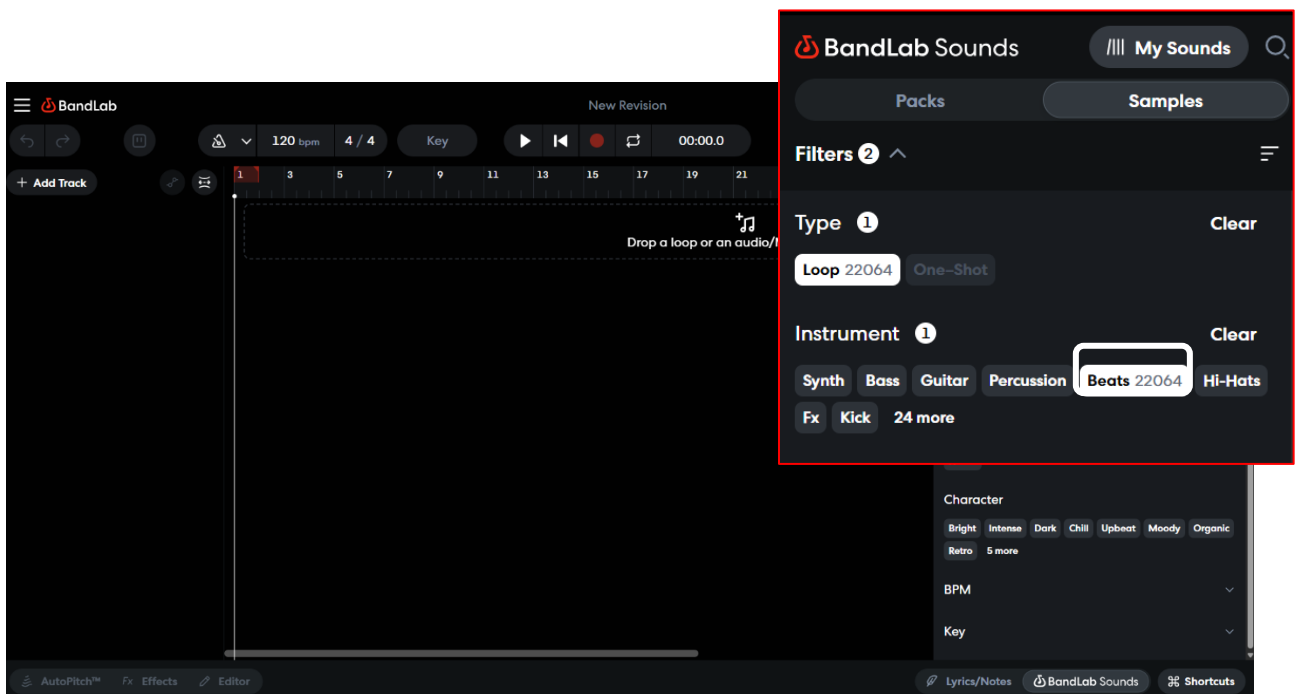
BandLab

New Revision

120 bpm 4 / 4 Key 00:00.0

+ Add Track

1 3 5 7 9 11 13 15 17 19 21

Drop a loop or an audio/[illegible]

BandLab Sounds

My Sounds

Packs

Samples

Filters 2

Type 1

Clear

Loop 22064 One-Shot

Instrument 1

Clear

Synth Bass Guitar Percussion Beats 22064 Hi-Hats Fx Kick 24 more

Character

Bright Intense Dark Chill Upbeat Moody Organic Retro 5 more

BPM

Key

AutoPitch™ Fx Effects Editor

Lyrics/Notes BandLab Sounds Shortcuts